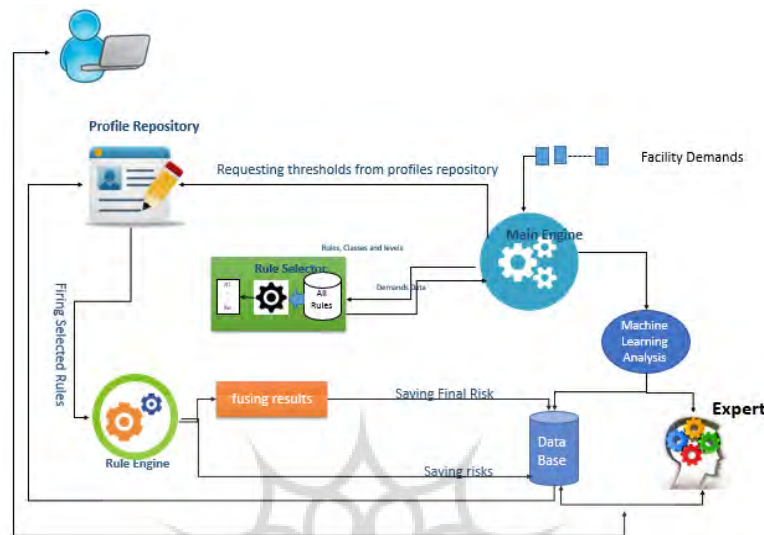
Profile Repository

Requesting thresholds from profiles repository

Facility Demands

Rules, Classes and levels

Main Engine

Rule Selector

R1
...
Rn

All Rules

Demands Data

Firing Selected Rules

Machine Learning Analysis

fusing results

Saving Final Risk

Expert

Rule Engine

Data Base

Saving risks